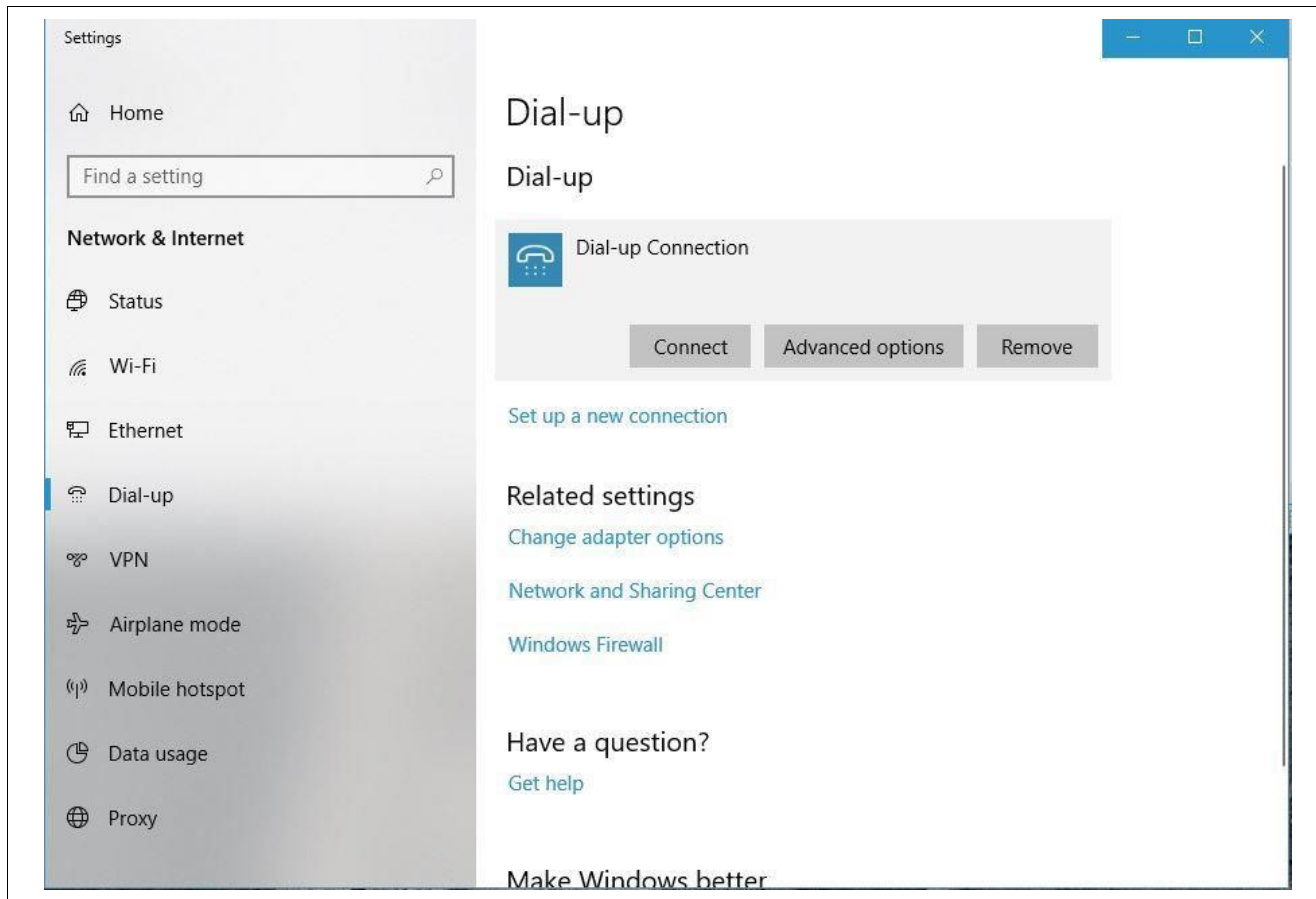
Settings

Home

Find a setting

Network & Internet

Status

Wi-Fi

Ethernet

Dial-up

VPN

Airplane mode

Mobile hotspot

Data usage

Proxy

Dial-up

Dial-up

Dial-up Connection

Connect

Advanced options

Remove

Set up a new connection

Related settings

Change adapter options

Network and Sharing Center

Windows Firewall

Have a question?

Get help

Make Windows better